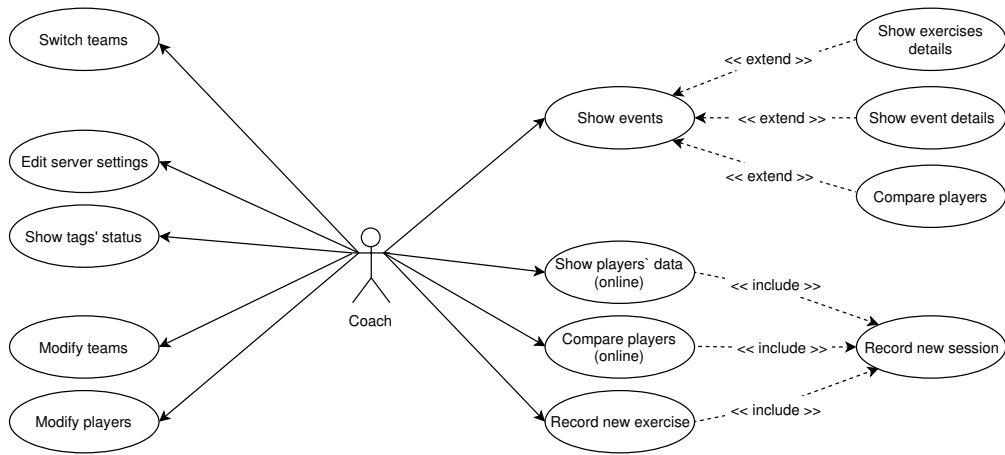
Switch teams

Edit server settings

Show tags' status

Modify teams

Modify players

Coach

Show events

<< extend >>

Show exercises details

<< extend >>

Show event details

<< extend >>

Compare players

Show players` data (online)

<< include >>

Compare players (online)

<< include >>

Record new session

Record new exercise

<< include >>